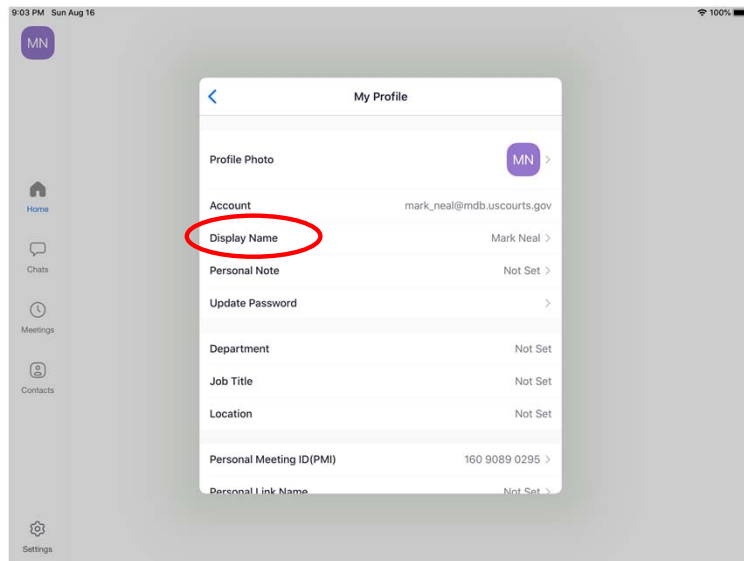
9:03 PM Sun Aug 16

100%

MN

Home

Chats

Meetings

Contacts

Settings

My Profile

Profile Photo MN

Account mark_neal@mdb.uscourts.gov

Display Name Mark Neal

Personal Note Not Set

Update Password

Department Not Set

Job Title Not Set

Location Not Set

Personal Meeting ID(PMI) 160 9089 0295

Personal Link Name Not Set